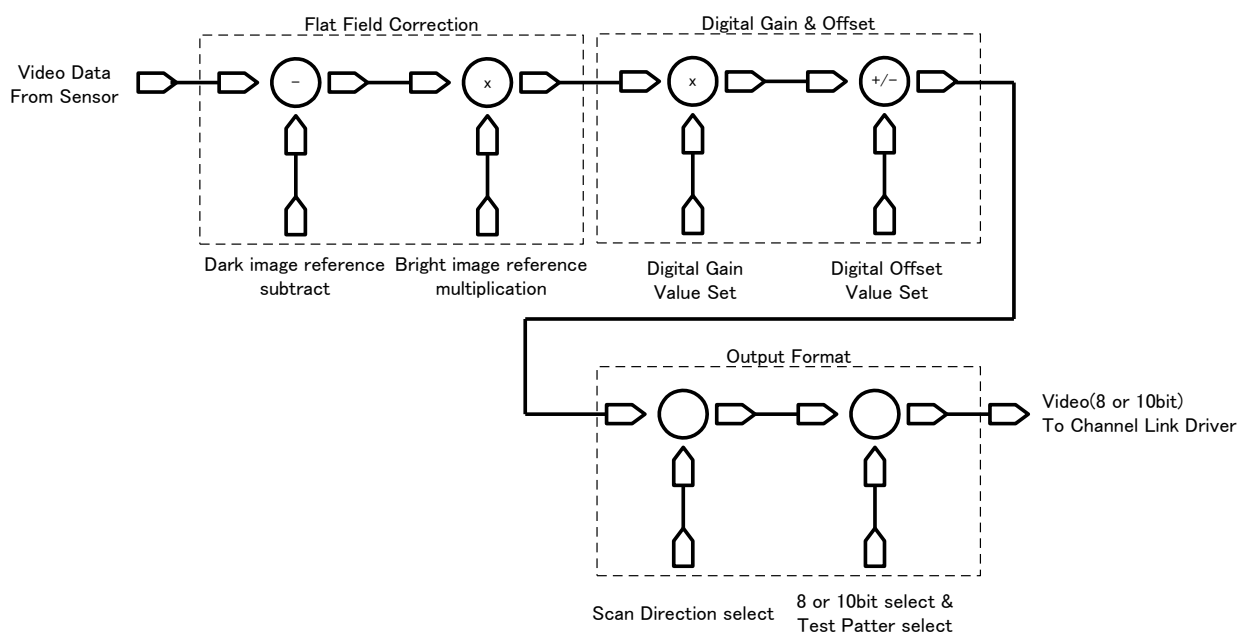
Flat Field Correction

Digital Gain & Offset

Video Data From Sensor

−

x

x

+/−

Dark image reference subtract

Bright image reference multiplication

Digital Gain Value Set

Digital Offset Value Set

Output Format

Video(8 or 10bit) To Channel Link Driver

Scan Direction select

8 or 10bit select & Test Patter select